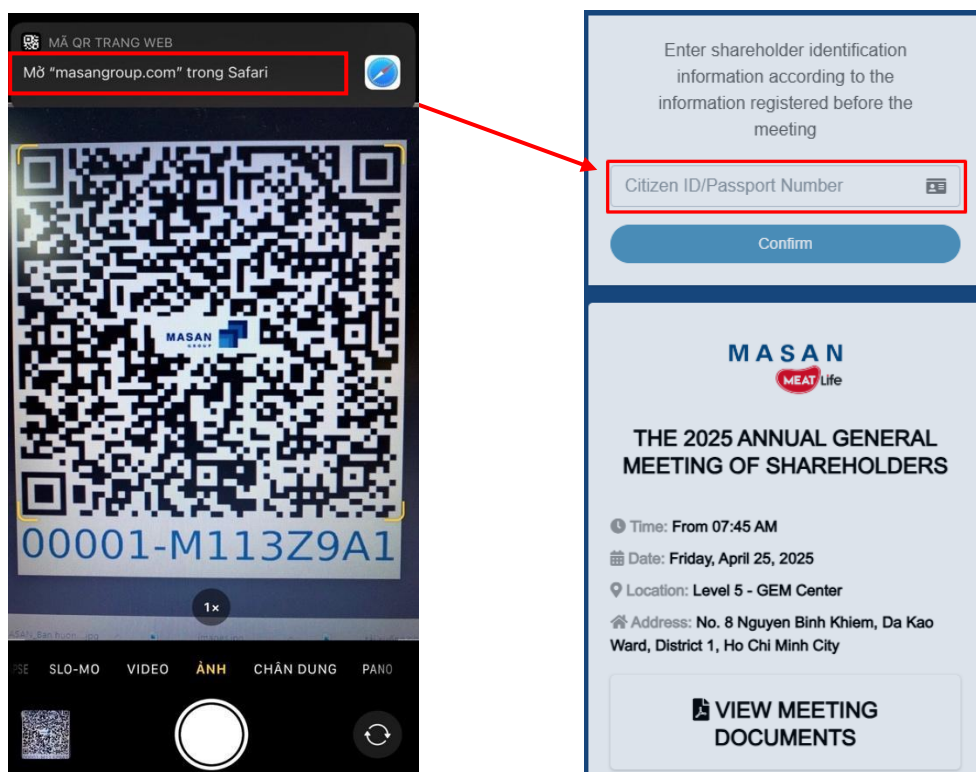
MÃ QR TRANG WEB
Mở "masangroup.com" trong Safari

MASAN GROUP

00001-M113Z9A1

1×

PSE SLO-MO VIDEO ẢNH CHÂN DUNG PANO

Enter shareholder identification information according to the information registered before the meeting

Citizen ID/Passport Number

Confirm

MASAN
MEAT Life

THE 2025 ANNUAL GENERAL MEETING OF SHAREHOLDERS

Time: From 07:45 AM

Date: Friday, April 25, 2025

Location: Level 5 - GEM Center

Address: No. 8 Nguyen Binh Khiem, Da Kao Ward, District 1, Ho Chi Minh City

VIEW MEETING DOCUMENTS